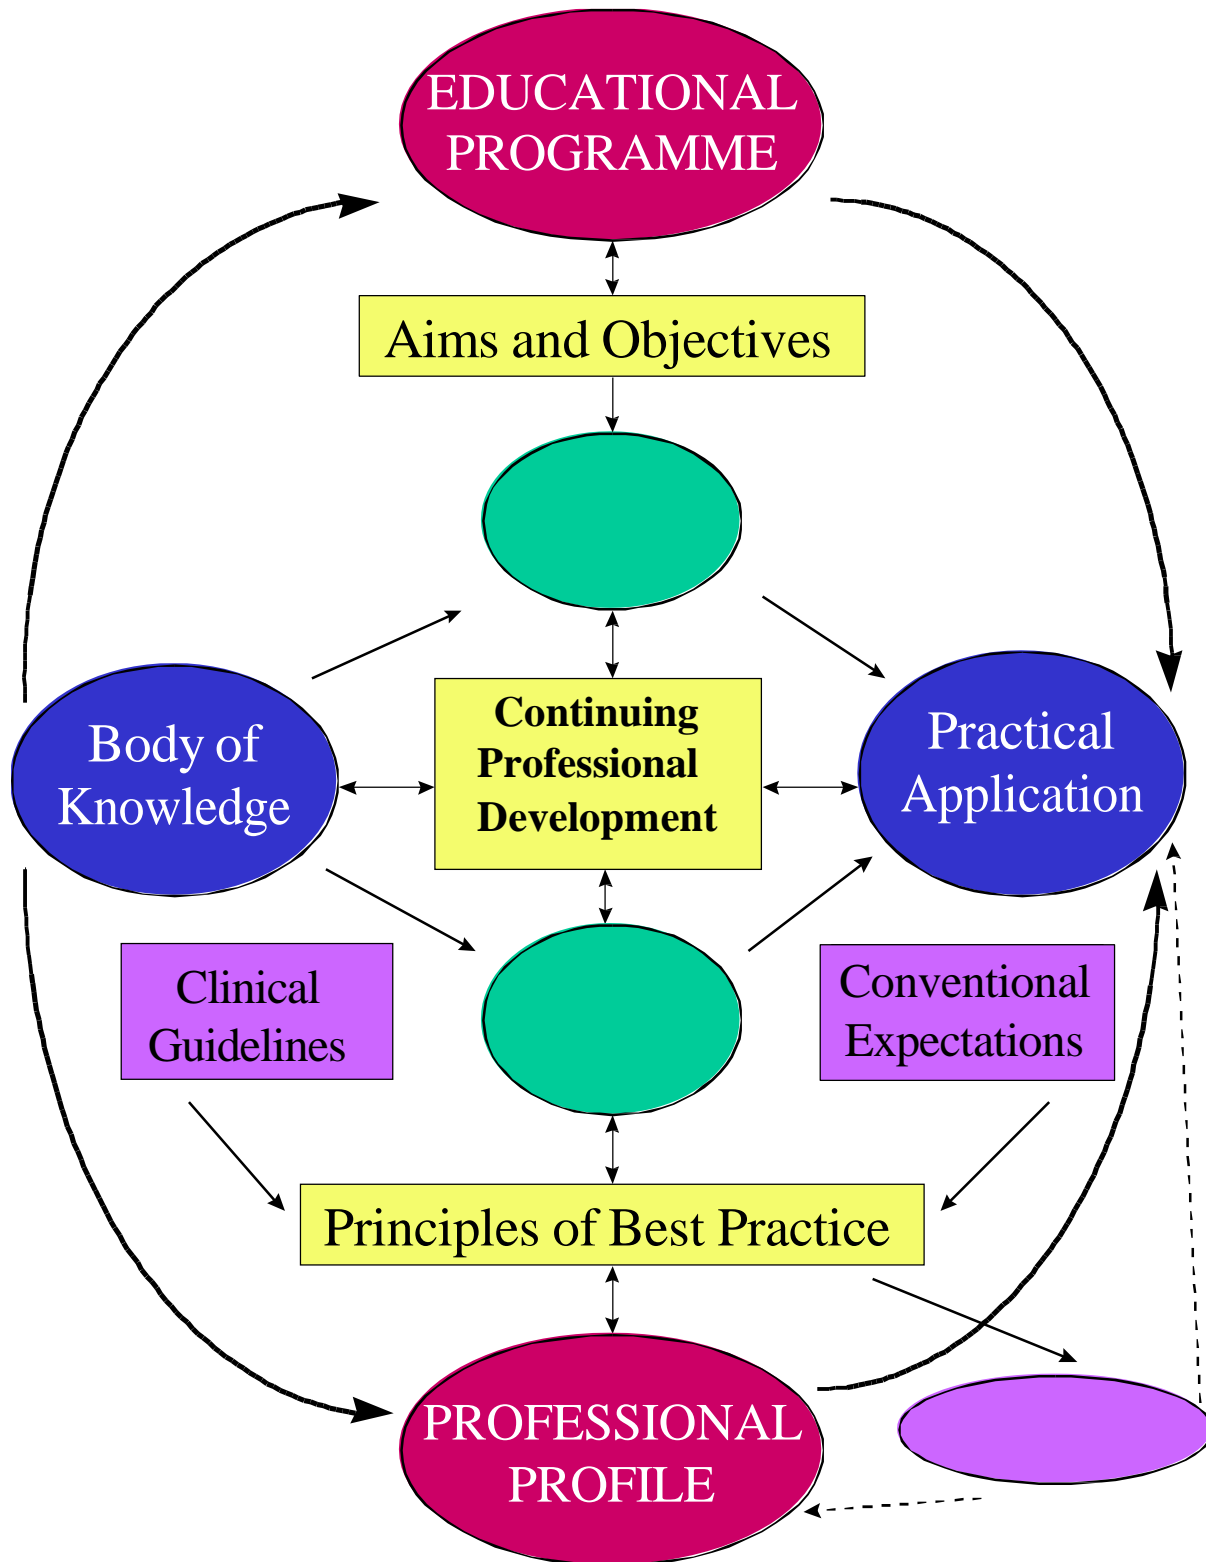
EDUCATIONAL PROGRAMME

Aims and Objectives

Body of Knowledge

Continuing Professional Development

Practical Application

Clinical Guidelines

Conventional Expectations

Principles of Best Practice

PROFESSIONAL PROFILE